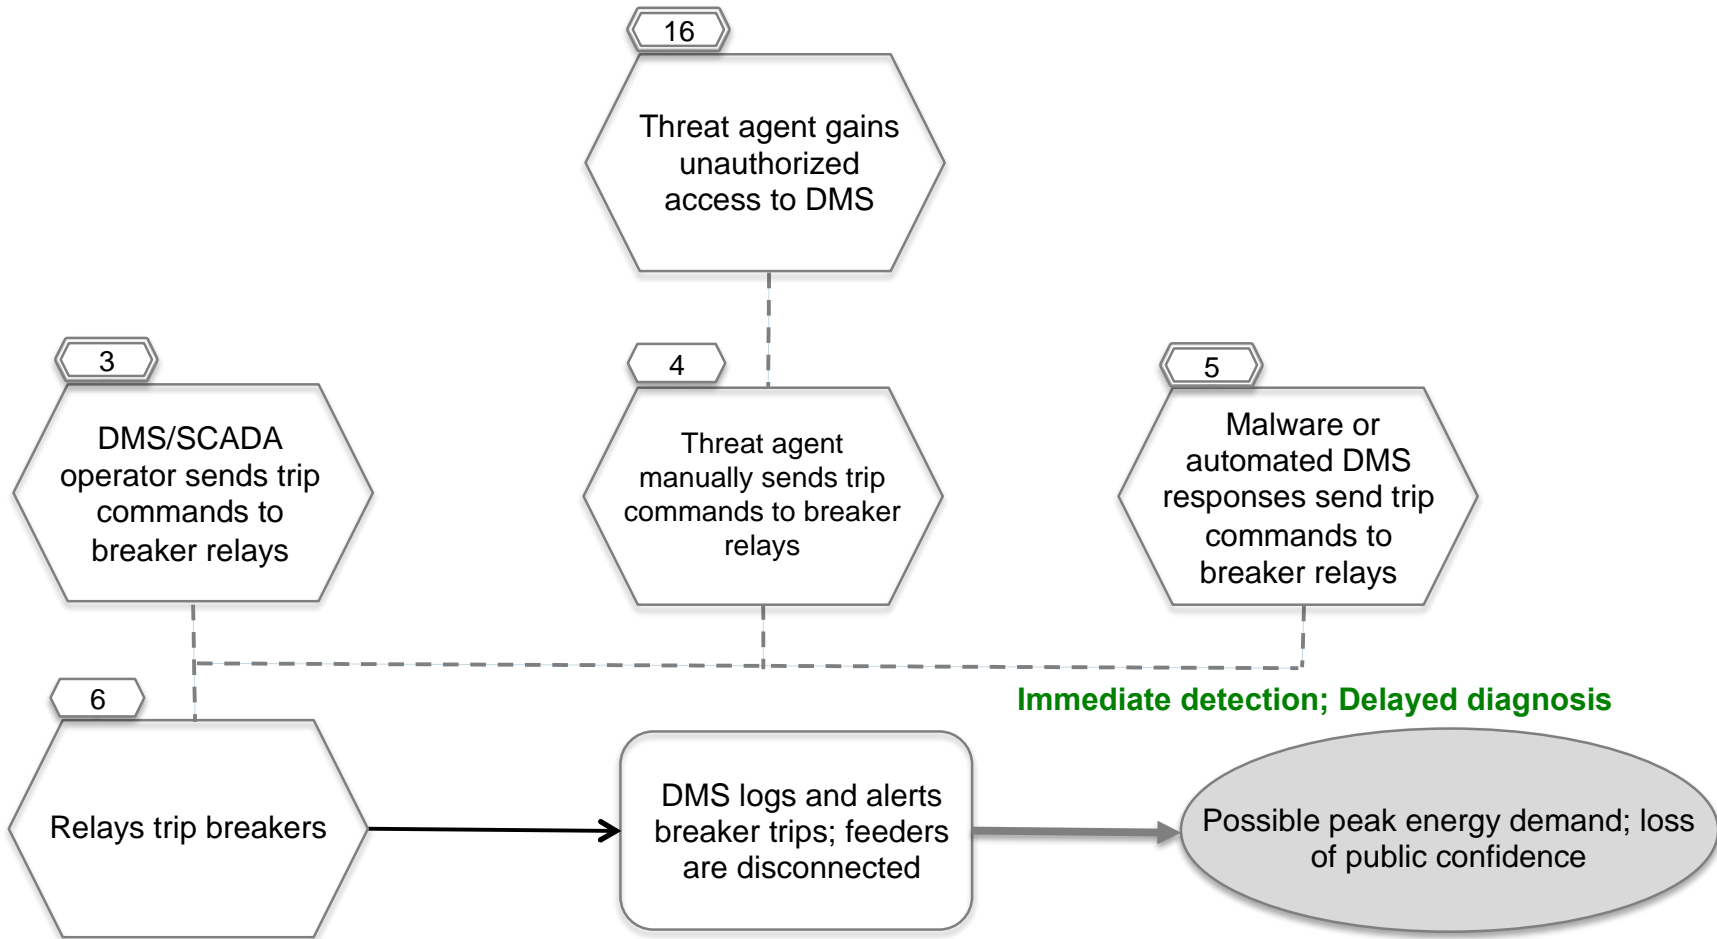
16

Threat agent gains unauthorized access to DMS

3

DMS/SCADA operator sends trip commands to breaker relays

4

Threat agent manually sends trip commands to breaker relays

5

Malware or automated DMS responses send trip commands to breaker relays

Immediate detection; Delayed diagnosis

6

Relays trip breakers

DMS logs and alerts breaker trips; feeders are disconnected

Possible peak energy demand; loss of public confidence